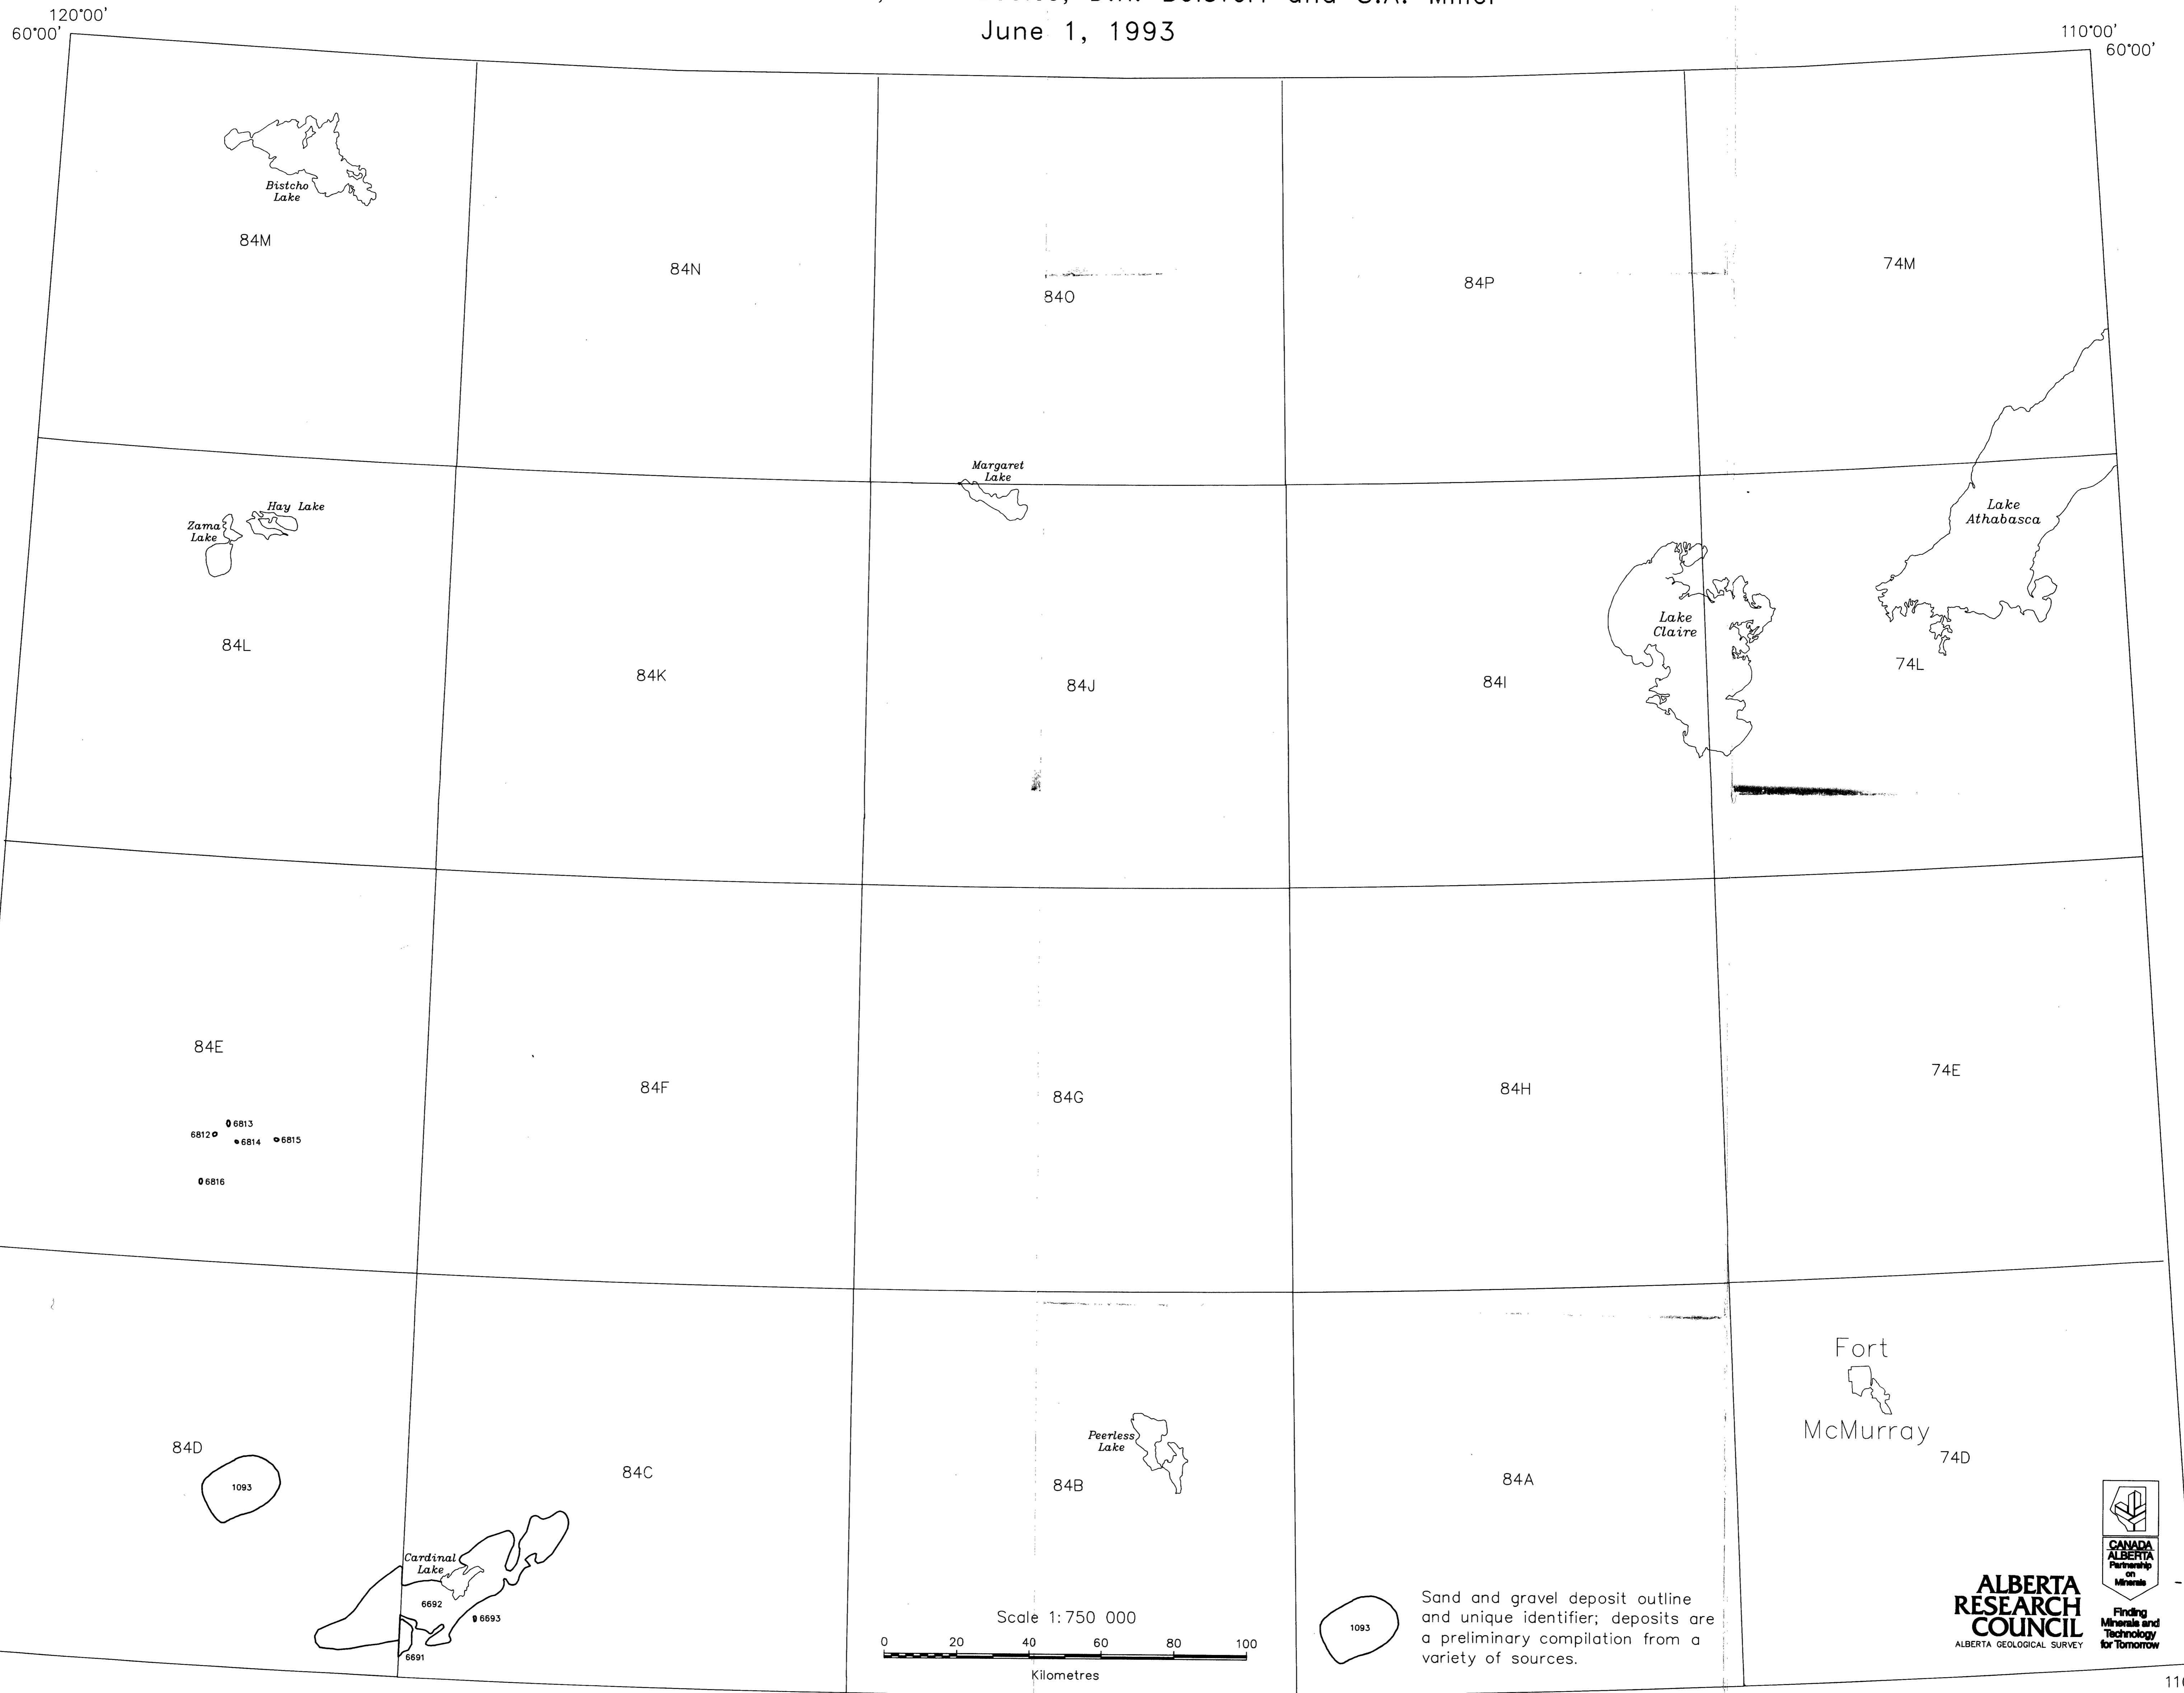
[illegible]
June 1, 1993

120°00'
60°00'

110°00'
60°00'

Bistcho Lake

84M

84N

84O

84P

74M

Margaret Lake

Hay Lake

Zama Lake

Lake Athabasca

Lake Claire

84L

84K

84J

84I

74L

84E

84F

84G

84H

74E

6813
6812
6814
6815
6816

Fort McMurray

84D

84C

84B

84A

74D

Peerless Lake

1093

Cardinal Lake

6692
6693
6691

Scale 1:750 000
0 20 40 60 80 100
Kilometres

1093

Sand and gravel deposit outline and unique identifier; deposits are a preliminary compilation from a variety of sources.

ALBERTA RESEARCH COUNCIL
ALBERTA GEOLOGICAL SURVEY

CANADA ALBERTA Partnership on Minerals
Finding Minerals and Technology for Tomorrow

11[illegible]